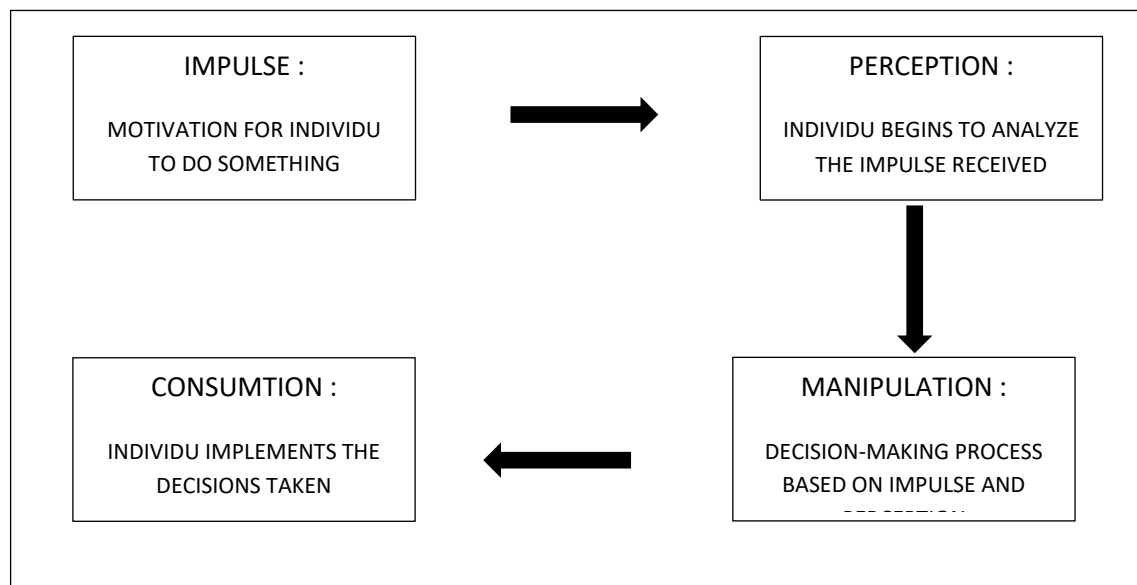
IMPULSE :

MOTIVATION FOR INDIVIDU TO DO SOMETHING

PERCEPTION :

INDIVIDU BEGINS TO ANALYZE THE IMPULSE RECEIVED

MANIPULATION :

DECISION-MAKING PROCESS BASED ON IMPULSE AND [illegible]

CONSUMTION :

INDIVIDU IMPLEMENTS THE DECISIONS TAKEN